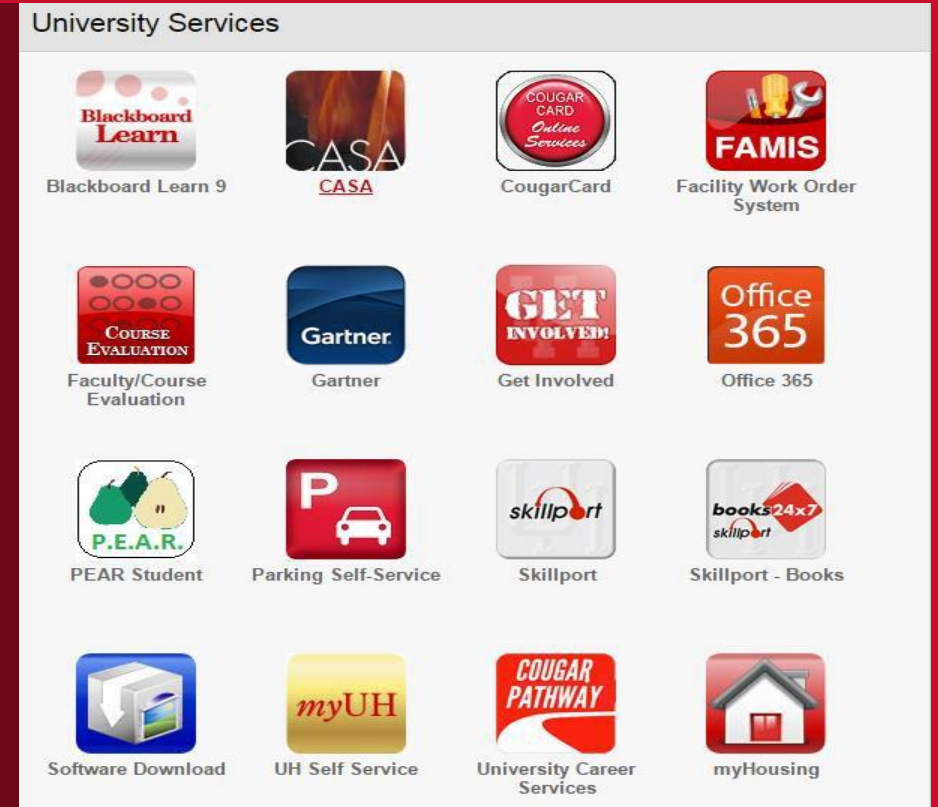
University Services

Blackboard Learn

Blackboard Learn 9

CASA

CASA

COUGAR CARD Online Services

CougarCard

FAMIS

Facility Work Order System

COURSE EVALUATION

Faculty/Course Evaluation

Gartner

Gartner

GET INVOLVED!

Get Involved

Office 365

Office 365

P.E.A.R.

PEAR Student

P

Parking Self-Service

skillport

Skillport

books 24x7 skillport

Skillport - Books

Software Download

myUH

UH Self Service

COUGAR PATHWAY

University Career Services

myHousing